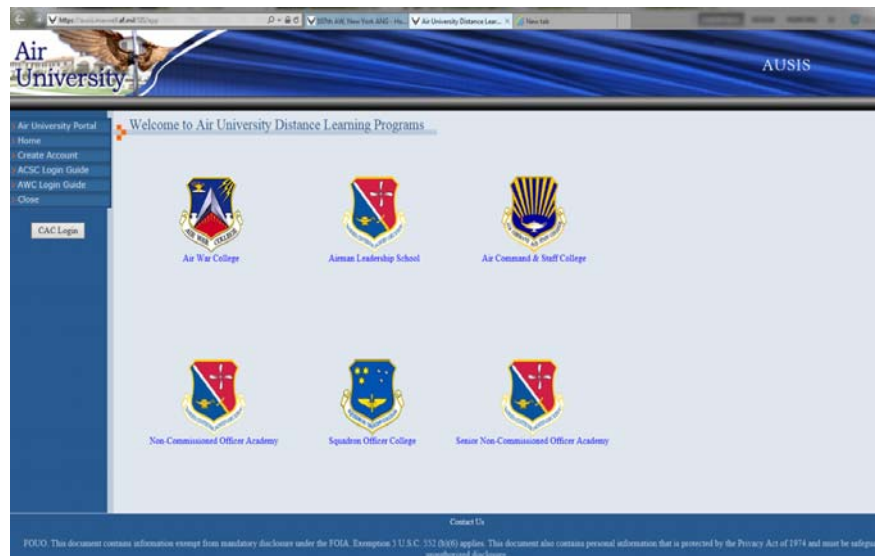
https://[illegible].af.mil/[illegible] 107th AW, New York ANG - Ho... Air University Distance Lear... × New tab

Air University

AUSIS

Air University Portal
Home
Create Account
ACSC Login Guide
AWC Login Guide
Close

CAC Login

Welcome to Air University Distance Learning Programs

AIR WAR COLLEGE

Air War College

Airman Leadership School

Air Command & Staff College

Non-Commissioned Officer Academy

Squadron Officer College

Senior Non-Commissioned Officer Academy

Contact Us

FOUO. This document contains information exempt from mandatory disclosure under the FOIA. Exemption 5 U.S.C. 552 (b)(6) applies. This document also contains personal information that is protected by the Privacy Act of 1974 and must be safegu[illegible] unauthorized disclosure.